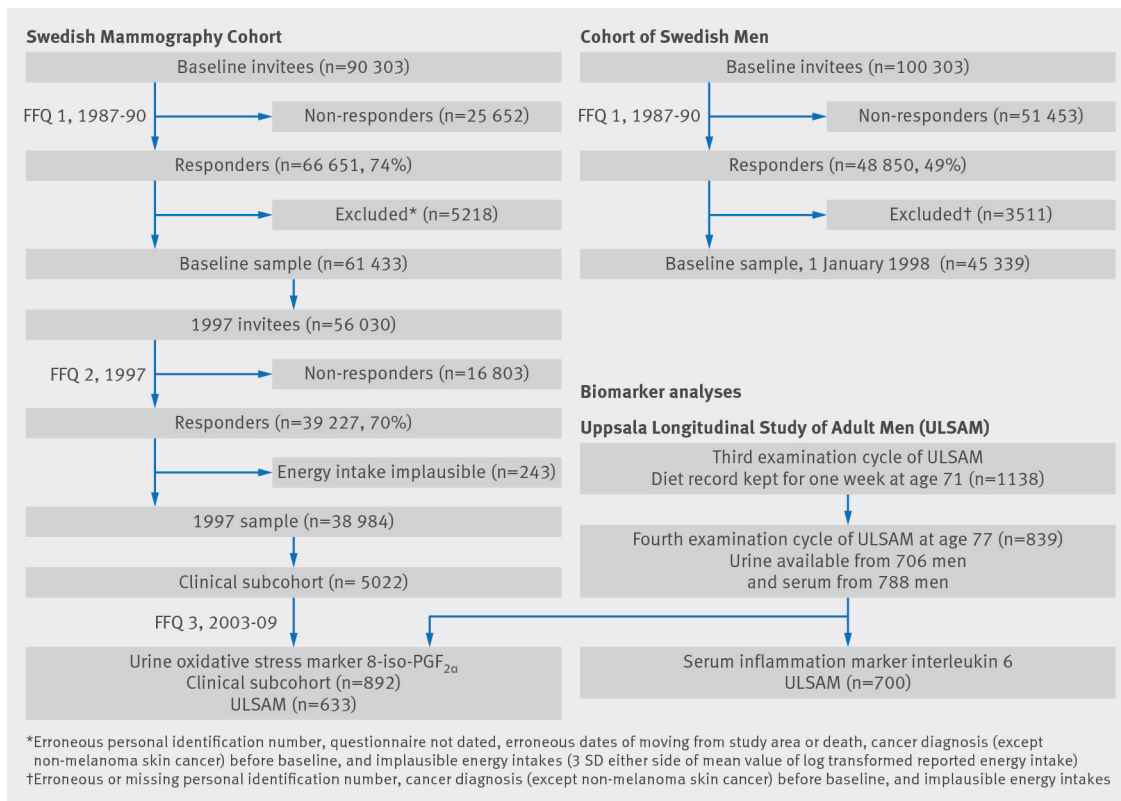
Swedish Mammography Cohort

Baseline invitees (n=90 303)

FFQ 1, 1987-90

Non-responders (n=25 652)

Responders (n=66 651, 74%)

Excluded* (n=5218)

Baseline sample (n=61 433)

1997 invitees (n=56 030)

FFQ 2, 1997

Non-responders (n=16 803)

Responders (n=39 227, 70%)

Energy intake implausible (n=243)

1997 sample (n=38 984)

Clinical subcohort (n= 5022)

FFQ 3, 2003-09

Urine oxidative stress marker 8-iso-PGF$_{2\alpha}$
Clinical subcohort (n=892)
ULSAM (n=633)

Cohort of Swedish Men

Baseline invitees (n=100 303)

FFQ 1, 1987-90

Non-responders (n=51 453)

Responders (n=48 850, 49%)

Excluded† (n=3511)

Baseline sample, 1 January 1998 (n=45 339)

Biomarker analyses

Uppsala Longitudinal Study of Adult Men (ULSAM)

Third examination cycle of ULSAM
Diet record kept for one week at age 71 (n=1138)

Fourth examination cycle of ULSAM at age 77 (n=839)
Urine available from 706 men
and serum from 788 men

Serum inflammation marker interleukin 6
ULSAM (n=700)

*Erroneous personal identification number, questionnaire not dated, erroneous dates of moving from study area or death, cancer diagnosis (except non-melanoma skin cancer) before baseline, and implausible energy intakes (3 SD either side of mean value of log transformed reported energy intake)
†Erroneous or missing personal identification number, cancer diagnosis (except non-melanoma skin cancer) before baseline, and implausible energy intakes